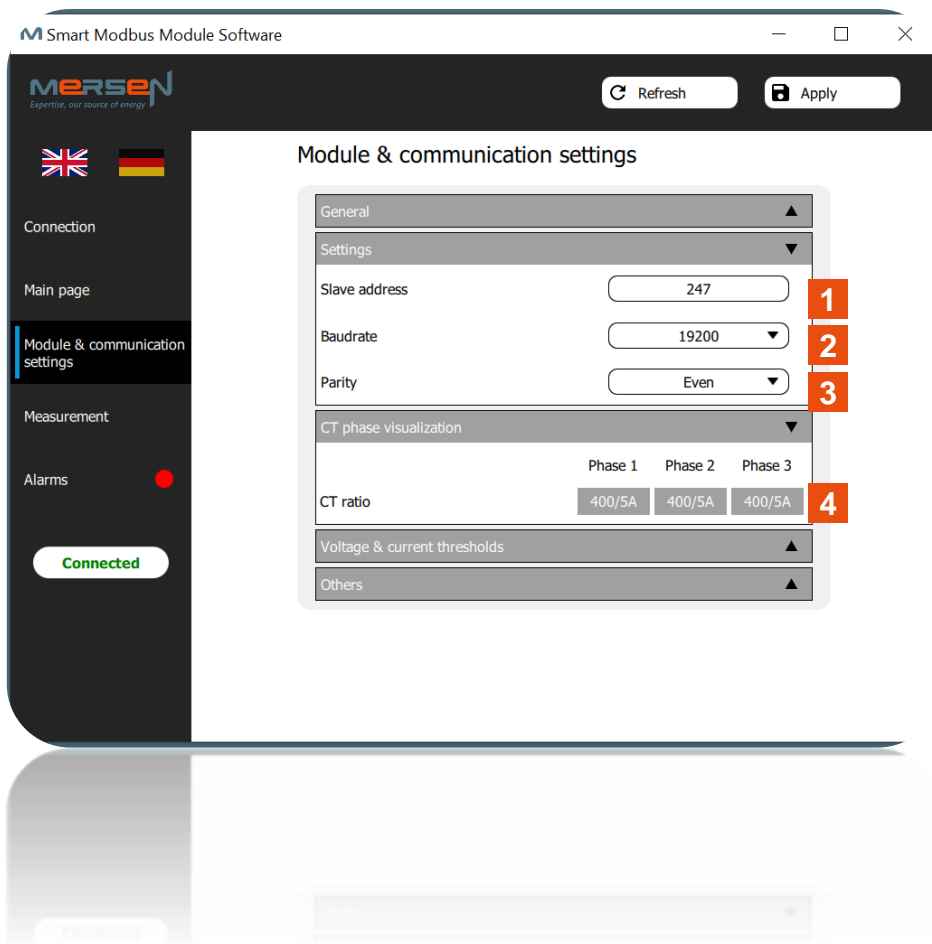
Smart Modbus Module Software

MERSEN
Expertise, our source of energy

Refresh
Apply

Connection
Main page
Module & communication settings
Measurement
Alarms

Connected

Module & communication settings

General ▲
Settings ▼
Slave address 247 1
Baudrate 19200 ▼ 2
Parity Even ▼ 3
CT phase visualization ▼

| | Phase 1 | Phase 2 | Phase 3 |
|---|---|---|---|
| CT ratio | 400/5A | 400/5A | 400/5A |

4
Voltage & current thresholds ▲
Others ▲